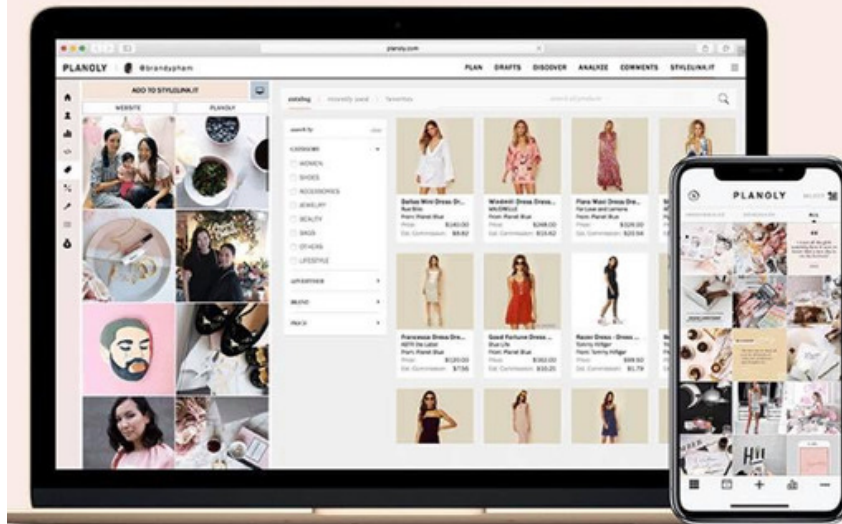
planoly.com

PLANOLY | @brandypham

PLAN DRAFTS DISCOVER ANALYZE COMMENTS STYLELINK.IT

ADD TO STYLELINK.IT

WEBSITE PLANOLY

catalog | recently used | favorites

search for

CATEGORY

WOMEN
SHOES
ACCESSORIES
JEWELRY
BEAUTY
BAGS
OTHERS
LIFESTYLE

ADVERTISER

BRAND

PRICE

Barbas Mini Dress Gr...
Rue Bell
From: Planet Blue
Price: $140.00
Est. Commission: $9.82

Windmill Dress Dress...
WILDROSE
From: Planet Blue
Price: $248.00
Est. Commission: $13.62

Flora Maxi Dress Dress...
For Love and Lemons
From: Planet Blue
Price: $326.00
Est. Commission: $22.94

Francesca Dress Dres...
KETH the Label
From: Planet Blue
Price: $120.00
Est. Commission: $7.56

Good Fortune Dress...
Blue Life
From: Planet Blue
Price: $162.00
Est. Commission: $10.21

Racer Dress - Dress...
Tommy Hilfiger
From: Tommy Hilfiger
Price: $49.50
Est. Commission: $1.79

PLANOLY